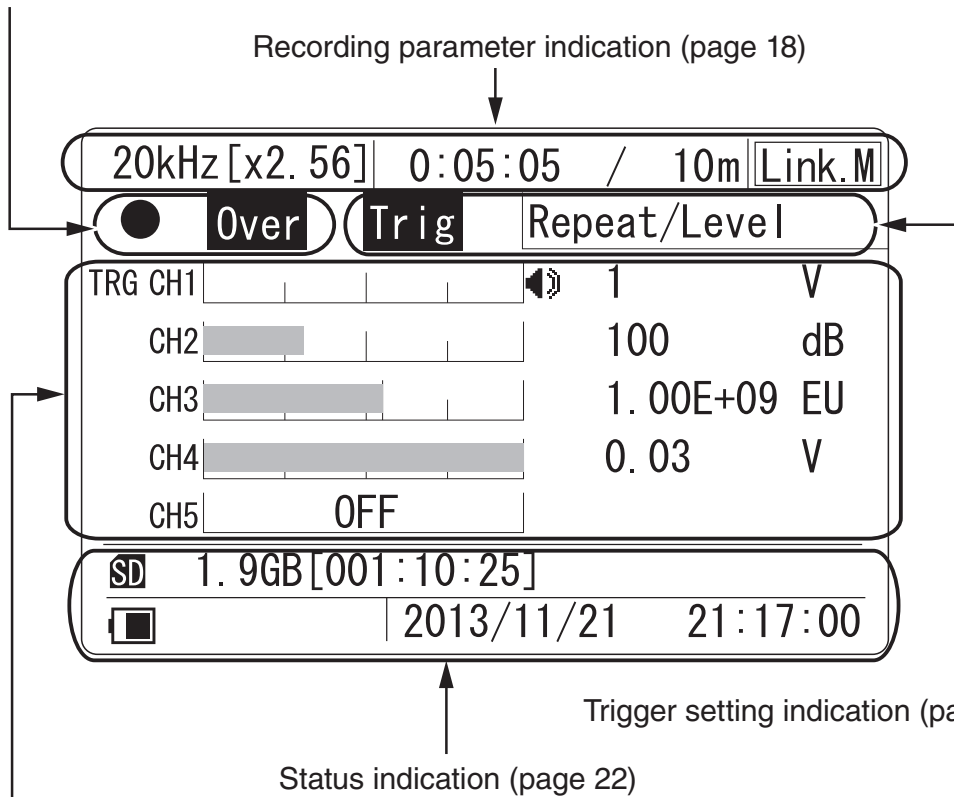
Recording parameter indication (page 18)

20kHz[x2.56] 0:05:05 / 10m Link.M

Over Trig Repeat/Level

TRG CH1 1 V

CH2 100 dB

CH3 1.00E+09 EU

CH4 0.03 V

CH5 OFF

SD 1.9GB[001:10:25]

2013/11/21 21:17:00

Trigger setting indication (pa

Status indication (page 22)